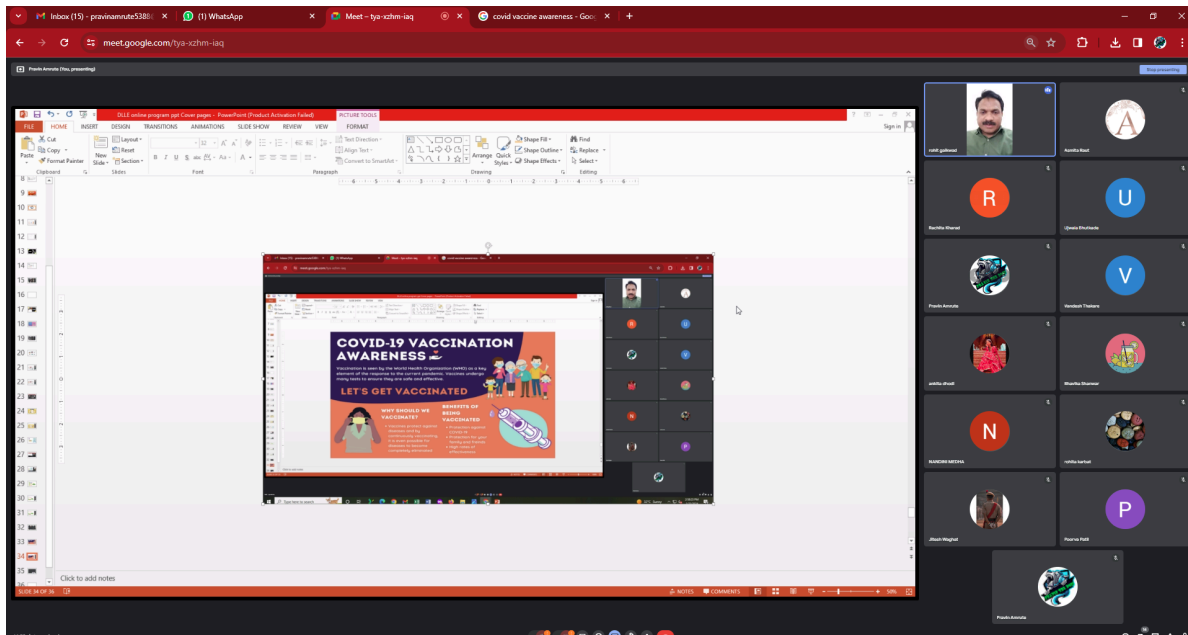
Inbox (15) - pravinamrute5388
(1) WhatsApp
Meet – tya-xzhm-iaq
covid vaccine awareness - Goo
meet.google.com/tya-xzhm-iaq
Pravin Amrute (You, presenting)
Stop presenting

DLLE online program ppt Cover pages - PowerPoint (Product Activation Failed)
PICTURE TOOLS
FILE HOME INSERT DESIGN TRANSITIONS ANIMATIONS SLIDE SHOW REVIEW VIEW FORMAT
Sign in
Cut
Copy
Format Painter
Paste
Clipboard
New Slide
Layout
Reset
Section
Slides
Font
Paragraph
Text Direction
Align Text
Convert to SmartArt
Drawing
Arrange
Quick Styles
Shape Fill
Shape Outline
Shape Effects
Find
Replace
Select
Editing

COVID-19 VACCINATION AWARENESS
Vaccination is seen by the World Health Organization (WHO) as a key element of the response to the current pandemic. Vaccines undergo many tests to ensure they are safe and effective.
LET'S GET VACCINATED
WHY SHOULD WE VACCINATE?
BENEFITS OF BEING VACCINATED

Click to add notes
SLIDE 34 OF 36
NOTES
COMMENTS
58%

rohit gaikwad
Asmita Raut
R
Rachita Kharad
U
Ujwala Bhuthade
Pravin Amrute
V
Vandesh Thakare
ankita dhadi
Bhavika Bhanwar
N
NANDINI MEGHA
rohika karhat
Jitesh Waghal
P
Poorva Patil
Pravin Amrute